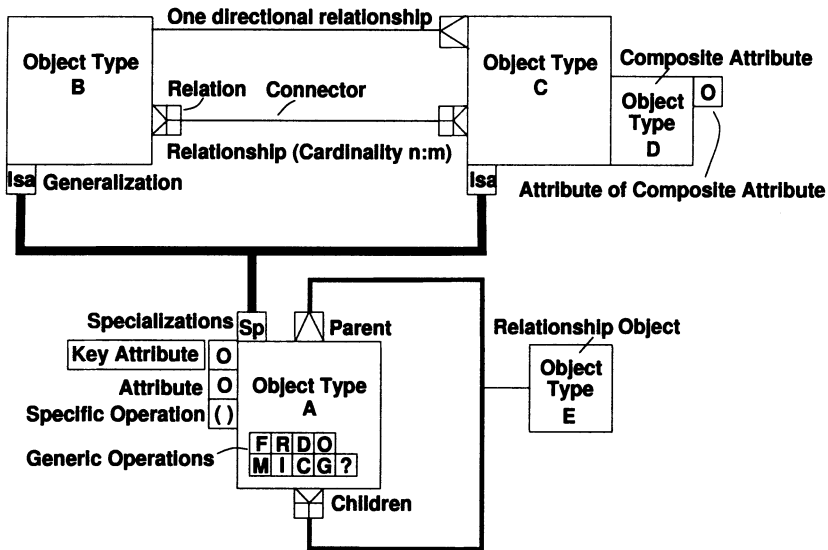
One directional relationship

Object Type
B

Relation

Connector

Object Type
C

Composite Attribute

Object
Type
D

O

Relationship (Cardinality n:m)

Isa

Generalization

Isa

Attribute of Composite Attribute

Specializations

Sp

Parent

Relationship Object

Key Attribute

O

Attribute

O

Object Type
A

Object
Type
E

Specific Operation

( )

Generic Operations

| F | R | D | O |
| M | I | C | G | ? |

Children